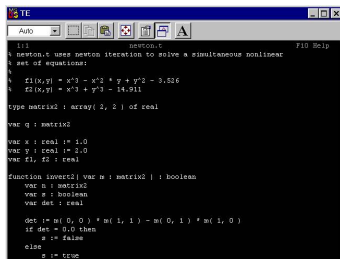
TE

Auto

1:1 newton.t F10 Help

% newton.t uses newton iteration to solve a simultaneous nonlinear
% set of equations:
%
% f1(x,y) = x^3 - x^2 * y + y^2 - 3.526
% f2(x,y) = x^3 + y^3 - 14.911

type matrix2 : array( 2, 2 ) of real

var q : matrix2

var x : real := 1.0
var y : real := 2.0
var f1, f2 : real

function invert2( var m : matrix2 ) : boolean
    var n : matrix2
    var s : boolean
    var det : real

    det := m( 0, 0 ) * m( 1, 1 ) - m( 0, 1 ) * m( 1, 0 )
    if det = 0.0 then
        s := false
    else
        s := true